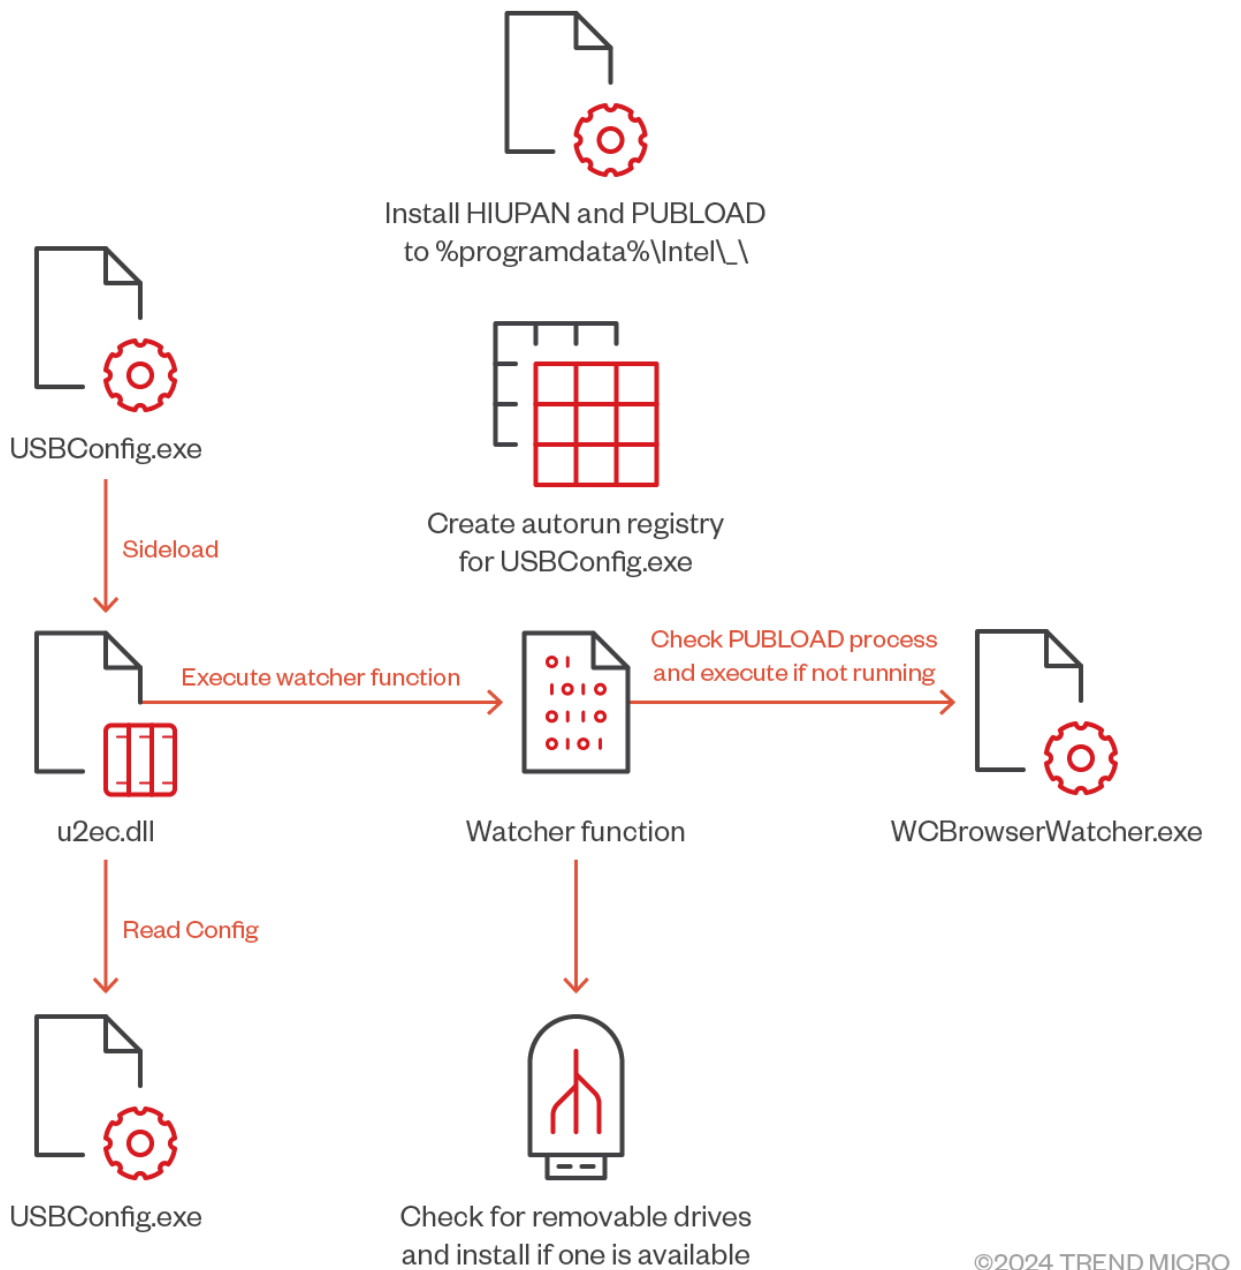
Install HIUPAN and PUBLOAD
to %programdata%\Intel\_\

USBConfig.exe

Create autorun registry
for USBConfig.exe

Sideload

Execute watcher function

01
1010
0110
0101

Check PUBLOAD process
and execute if not running

u2ec.dll

Watcher function

WCBrowserWatcher.exe

Read Config

USBConfig.exe

Check for removable drives
and install if one is available

©2024 TREND MICRO